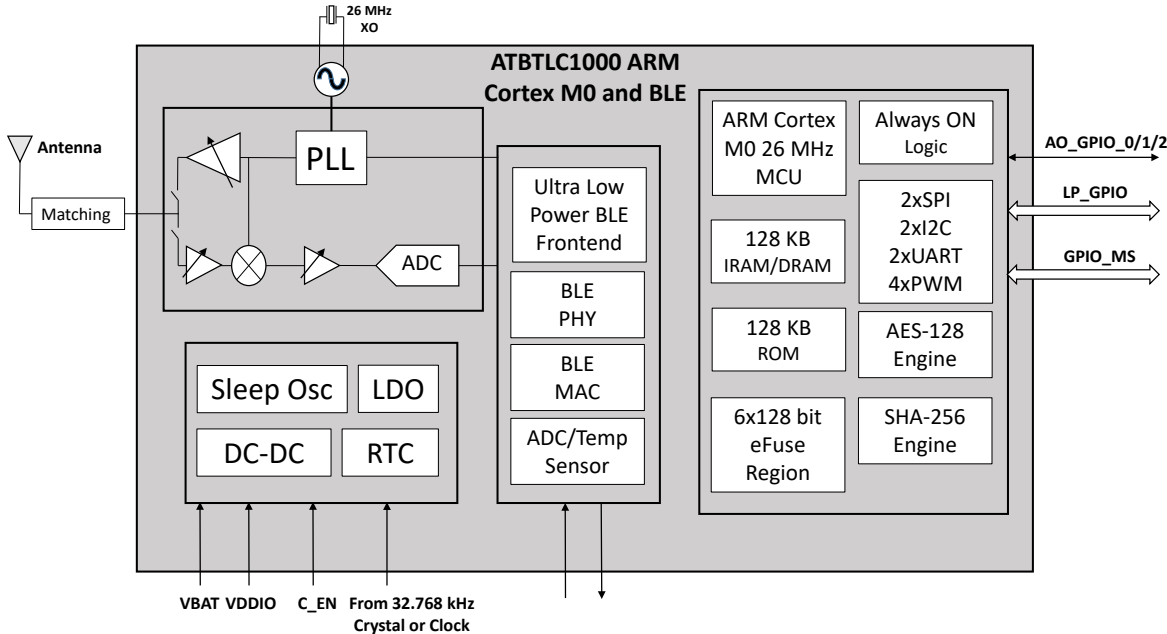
26 MHz XO

ATBTLC1000 ARM Cortex M0 and BLE

Antenna

Matching

PLL

ADC

Ultra Low Power BLE Frontend

BLE PHY

BLE MAC

ADC/Temp Sensor

ARM Cortex M0 26 MHz MCU

Always ON Logic

128 KB IRAM/DRAM

2xSPI 2xI2C 2xUART 4xPWM

128 KB ROM

AES-128 Engine

6x128 bit eFuse Region

SHA-256 Engine

AO_GPIO_0/1/2

LP_GPIO

GPIO_MS

Sleep Osc

LDO

DC-DC

RTC

VBAT VDDIO C_EN From 32.768 kHz Crystal or Clock